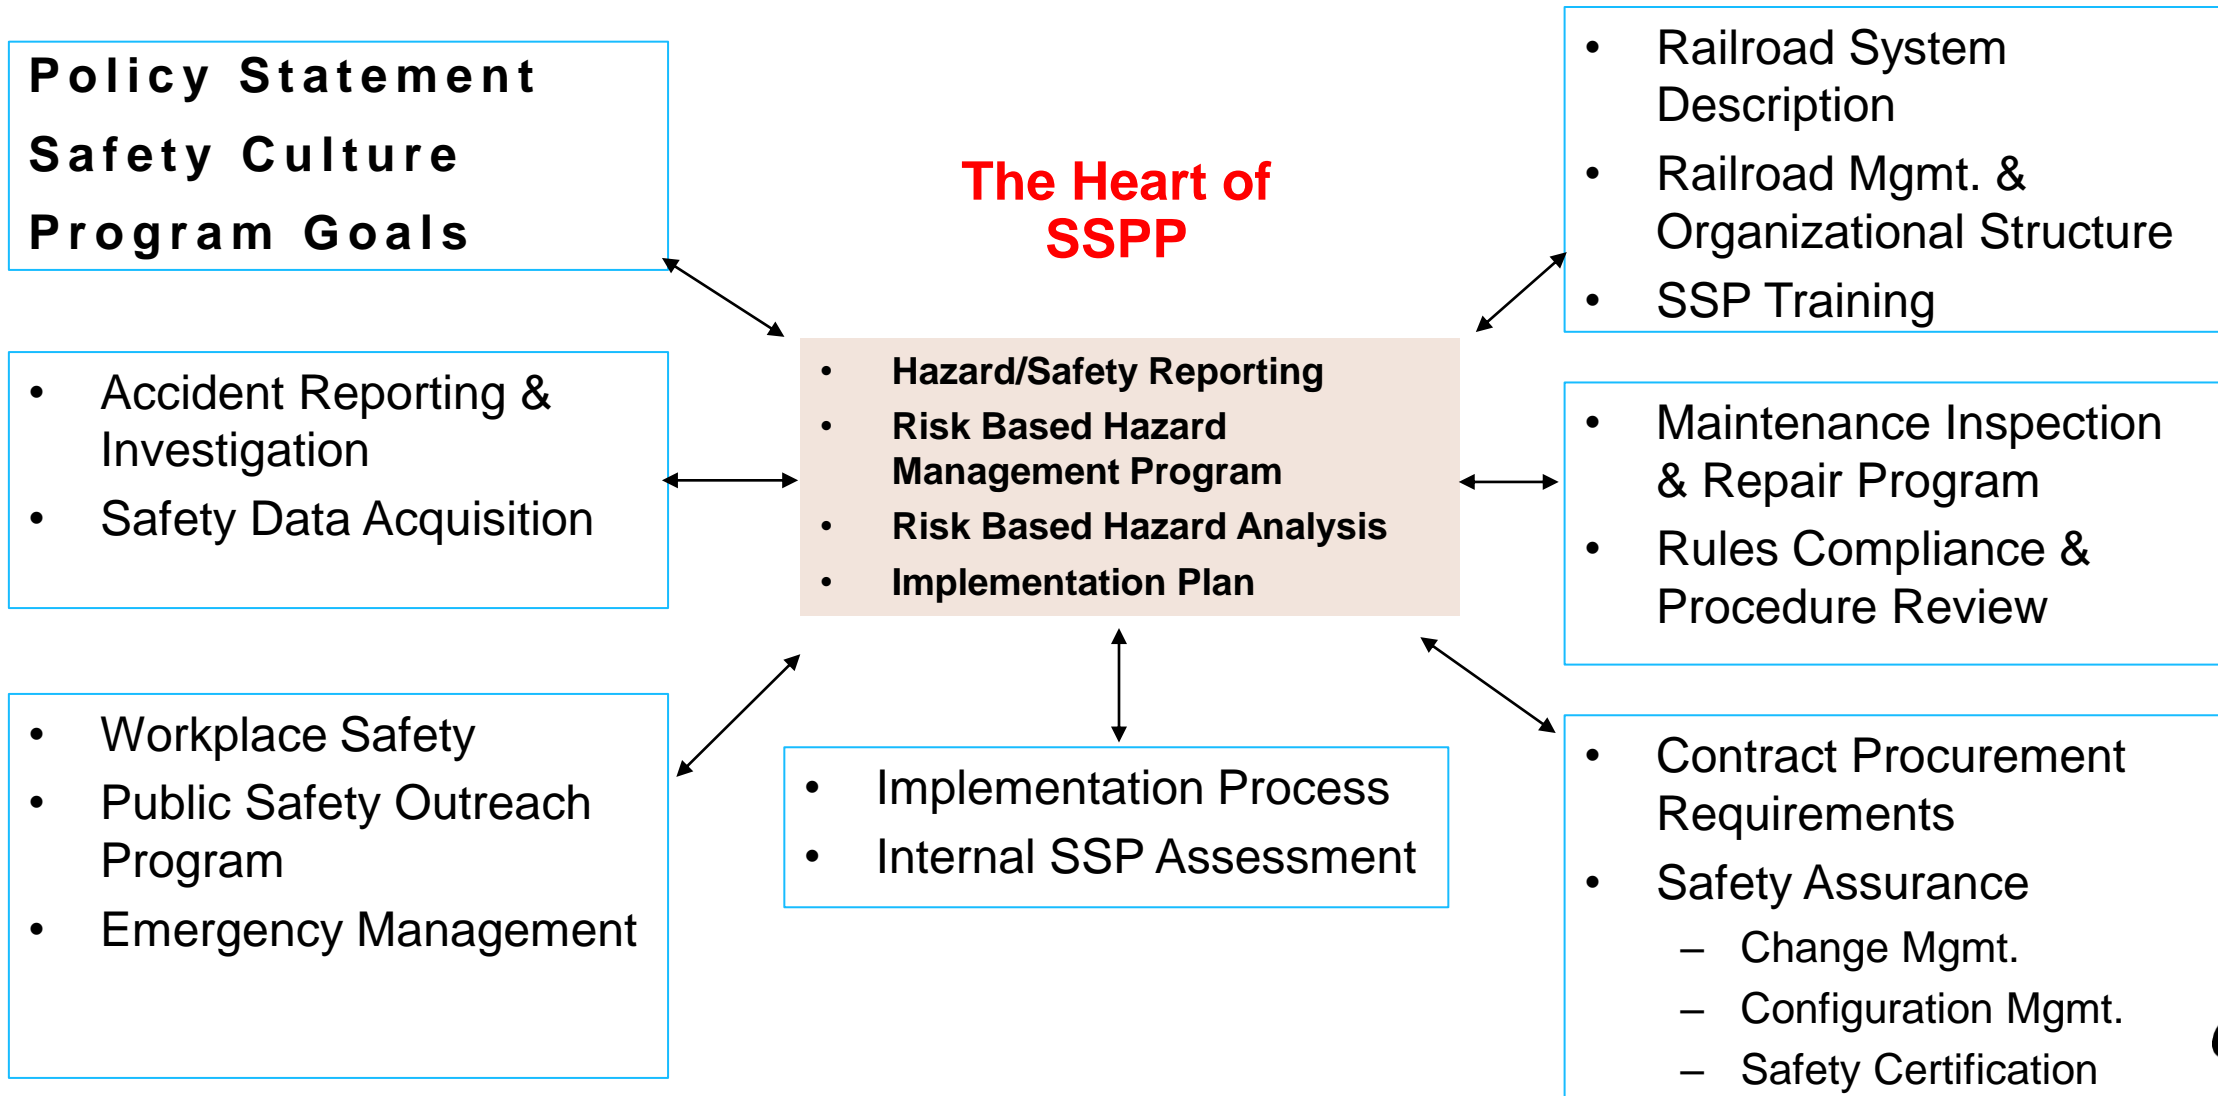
Policy Statement
Safety Culture
Program Goals

The Heart of SSPP

- Railroad System Description
- Railroad Mgmt. & Organizational Structure
- SSP Training

- Accident Reporting & Investigation
- Safety Data Acquisition

- Hazard/Safety Reporting
- Risk Based Hazard Management Program
- Risk Based Hazard Analysis
- Implementation Plan

- Maintenance Inspection & Repair Program
- Rules Compliance & Procedure Review

- Workplace Safety
- Public Safety Outreach Program
- Emergency Management

- Implementation Process
- Internal SSP Assessment

- Contract Procurement Requirements
- Safety Assurance
  – Change Mgmt.
  – Configuration Mgmt.
  – Safety Certification